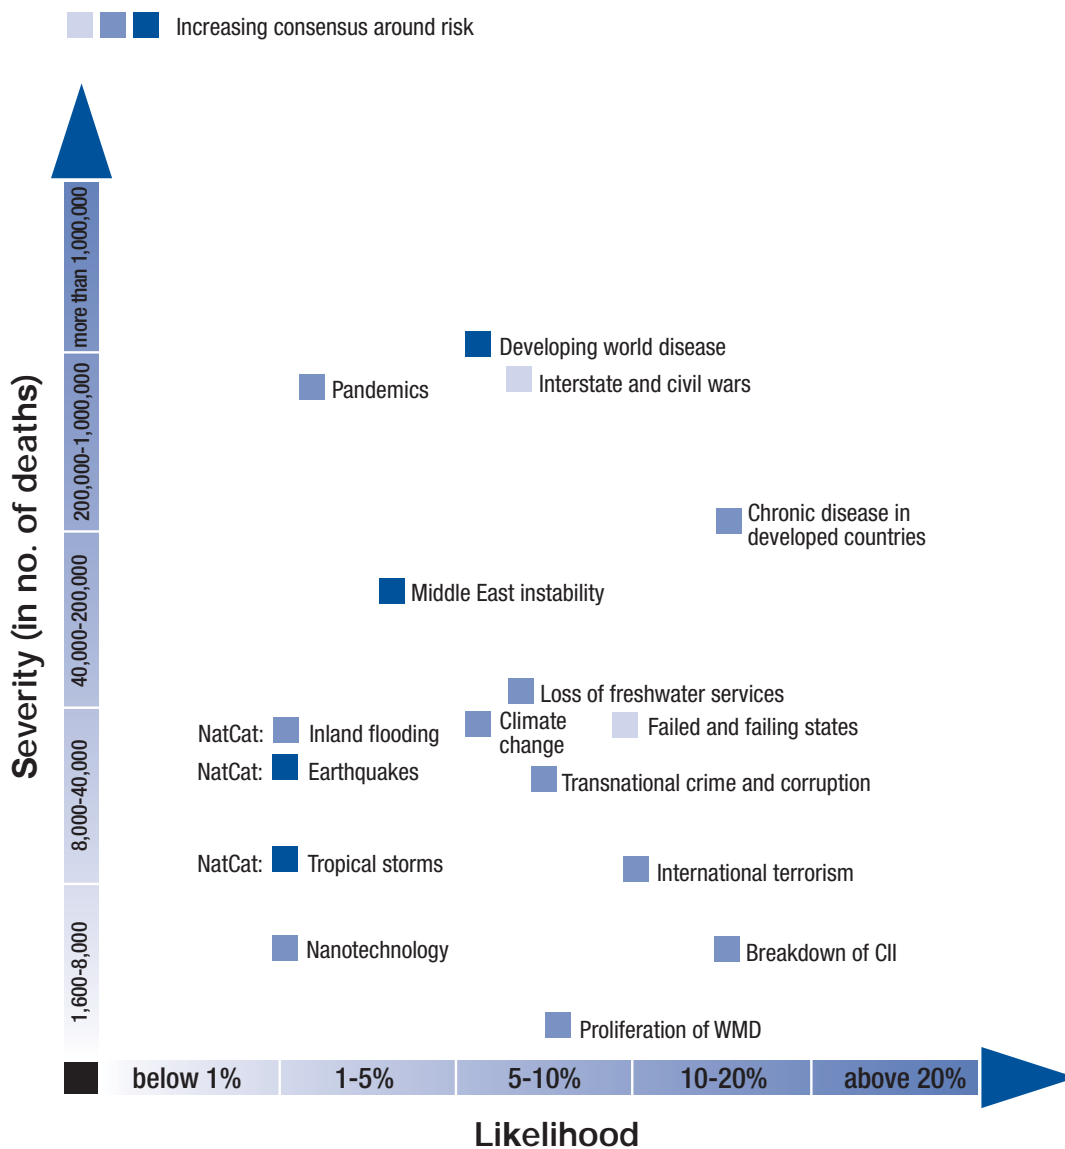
Increasing consensus around risk

Severity (in no. of deaths)

more than 1,000,000

200,000-1,000,000

40,000-200,000

8,000-40,000

1,600-8,000

Developing world disease

Pandemics

Interstate and civil wars

Chronic disease in developed countries

Middle East instability

Loss of freshwater services

NatCat: Inland flooding

Climate change

Failed and failing states

NatCat: Earthquakes

Transnational crime and corruption

NatCat: Tropical storms

International terrorism

Nanotechnology

Breakdown of CII

Proliferation of WMD

below 1%

1-5%

5-10%

10-20%

above 20%

Likelihood